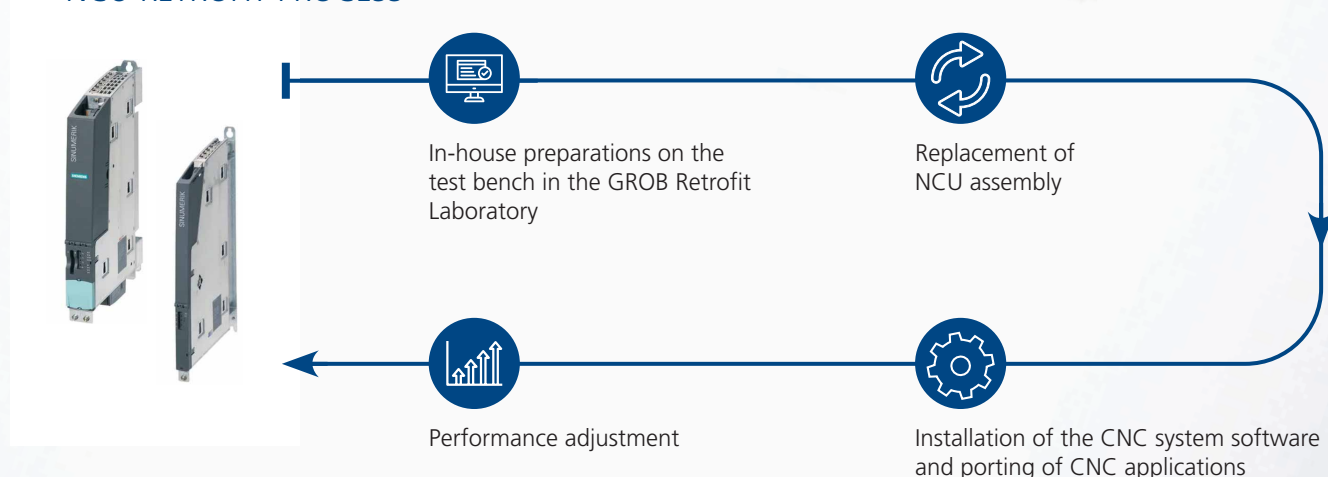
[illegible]

SINUMERIK

SINUMERIK

In-house preparations on the test bench in the GROB Retrofit Laboratory

Replacement of NCU assembly

Performance adjustment

Installation of the CNC system software and porting of CNC applications